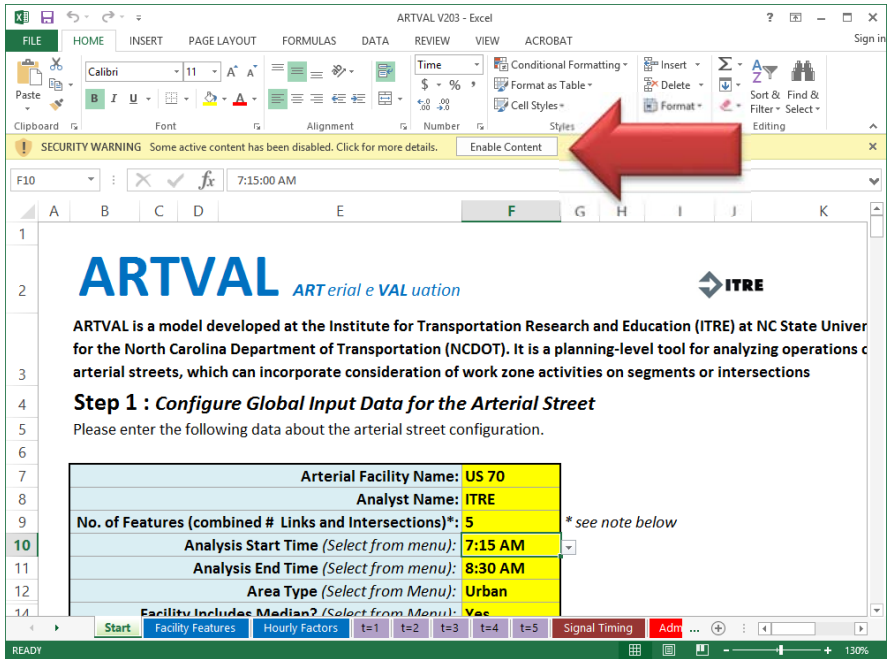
ARTVAL V203 - Excel

? Sign in

FILE HOME INSERT PAGE LAYOUT FORMULAS DATA REVIEW VIEW ACROBAT

Paste Calibri 11 A A B I U Time $ % Conditional Formatting Format as Table Cell Styles Insert Delete Format Sort & Filter Find & Select

Clipboard Font Alignment Number Styles Cells Editing

SECURITY WARNING Some active content has been disabled. Click for more details. Enable Content

F10 7:15:00 AM

| | A | B | C | D | E | F | G | H | I | J | K |
|---|---|---|---|---|---|---|---|---|---|---|---|

1

2 ARTVAL ARTerial eVALuation ITRE

3 ARTVAL is a model developed at the Institute for Transportation Research and Education (ITRE) at NC State Univer for the North Carolina Department of Transportation (NCDOT). It is a planning-level tool for analyzing operations o arterial streets, which can incorporate consideration of work zone activities on segments or intersections

4 Step 1 : Configure Global Input Data for the Arterial Street

5 Please enter the following data about the arterial street configuration.

6

| | | |
|---|---|---|
| 7 | Arterial Facility Name: | US 70 |
| 8 | Analyst Name: | ITRE |
| 9 | No. of Features (combined # Links and Intersections)*: | 5 |
| 10 | Analysis Start Time (Select from menu): | 7:15 AM |
| 11 | Analysis End Time (Select from menu): | 8:30 AM |
| 12 | Area Type (Select from Menu): | Urban |
| 14 | Facility Includes Median? (Select from Menu): | Yes |

* see note below

Start Facility Features Hourly Factors t=1 t=2 t=3 t=4 t=5 Signal Timing Adm ...

READY 130%